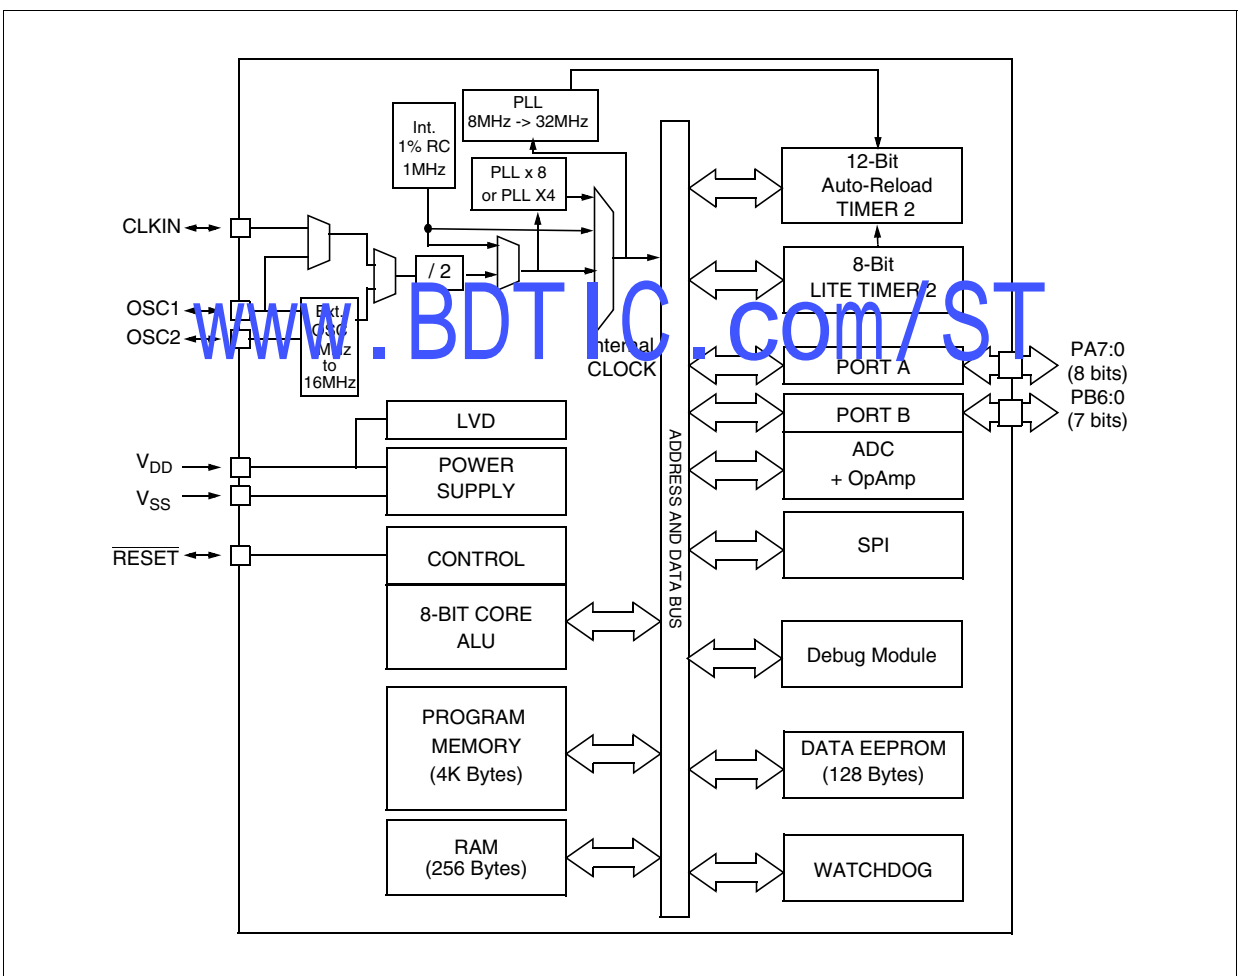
PLL
8MHz -> 32MHz

Int.
1% RC
1MHz

PLL x 8
or PLL X4

12-Bit
Auto-Reload
TIMER 2

CLKIN

/ 2

8-Bit
LITE TIMER 2

OSC1

OSC2

Ext.
OSC
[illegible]MHz
to
16MHz

www.BDTIC.com/ST

Internal
CLOCK

PORT A

PA7:0
(8 bits)

PORT B

PB6:0
(7 bits)

LVD

ADC
+ OpAmp

$V_{DD}$

$V_{SS}$

POWER
SUPPLY

SPI

$\overline{RESET}$

CONTROL

8-BIT CORE
ALU

ADDRESS AND DATA BUS

Debug Module

PROGRAM
MEMORY
(4K Bytes)

DATA EEPROM
(128 Bytes)

RAM
(256 Bytes)

WATCHDOG